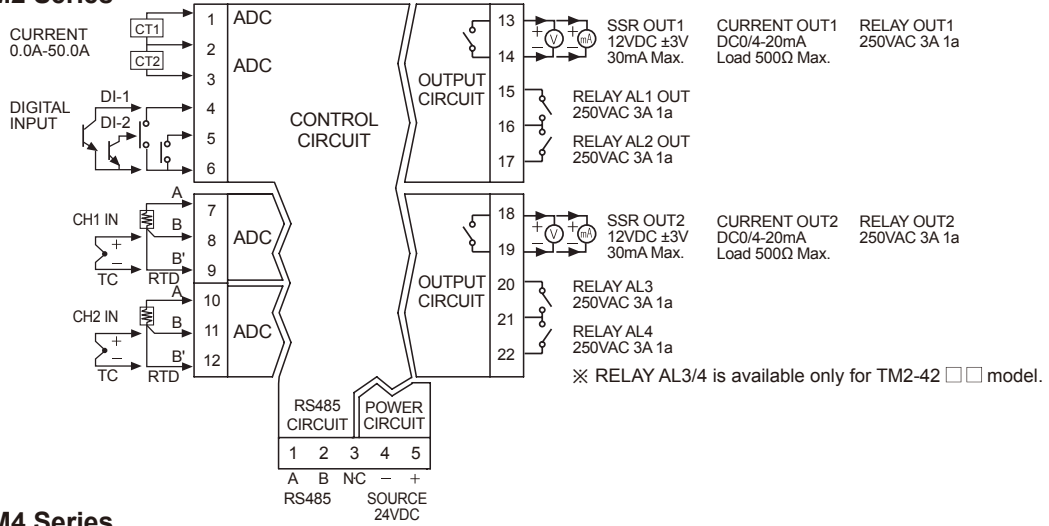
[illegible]2 Series

CURRENT 0.0A-50.0A

CT1

CT2

DIGITAL INPUT

DI-1

DI-2

1 ADC

2

3 ADC

4

5

6

CONTROL CIRCUIT

CH1 IN

A

B

B'

TC

RTD

7

8 ADC

9

CH2 IN

A

B

B'

TC

RTD

10

11 ADC

12

OUTPUT CIRCUIT

13

14

15

16

17

V

mA

SSR OUT1 12VDC ±3V 30mA Max.

CURRENT OUT1 DC0/4-20mA Load 500Ω Max.

RELAY OUT1 250VAC 3A 1a

RELAY AL1 OUT 250VAC 3A 1a

RELAY AL2 OUT 250VAC 3A 1a

OUTPUT CIRCUIT

18

19

20

21

22

V

mA

SSR OUT2 12VDC ±3V 30mA Max.

CURRENT OUT2 DC0/4-20mA Load 500Ω Max.

RELAY OUT2 250VAC 3A 1a

RELAY AL3 250VAC 3A 1a

RELAY AL4 250VAC 3A 1a

※ RELAY AL3/4 is available only for TM2-42□□ model.

RS485 CIRCUIT

POWER CIRCUIT

1 2 3 4 5

A B N·C − +

RS485

SOURCE 24VDC

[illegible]M4 Series